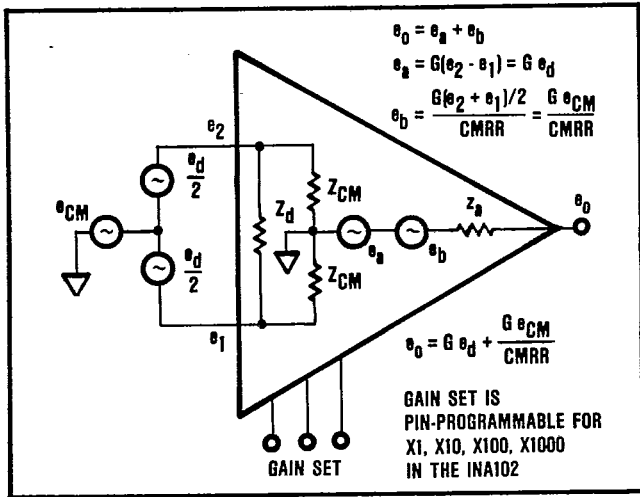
$e_0 = e_a + e_b$

$e_a = G(e_2 - e_1) = G\ e_d$

$e_b = \frac{G(e_2 + e_1)/2}{CMRR} = \frac{G\ e_{CM}}{CMRR}$

$e_2$

$\frac{e_d}{2}$

$e_{CM}$

$\frac{e_d}{2}$

$Z_{CM}$

$Z_d$

$e_a$

$e_b$

$z_a$

$e_0$

$Z_{CM}$

$e_1$

$e_0 = G\ e_d + \frac{G\ e_{CM}}{CMRR}$

GAIN SET IS PIN-PROGRAMMABLE FOR X1, X10, X100, X1000 IN THE INA102

GAIN SET